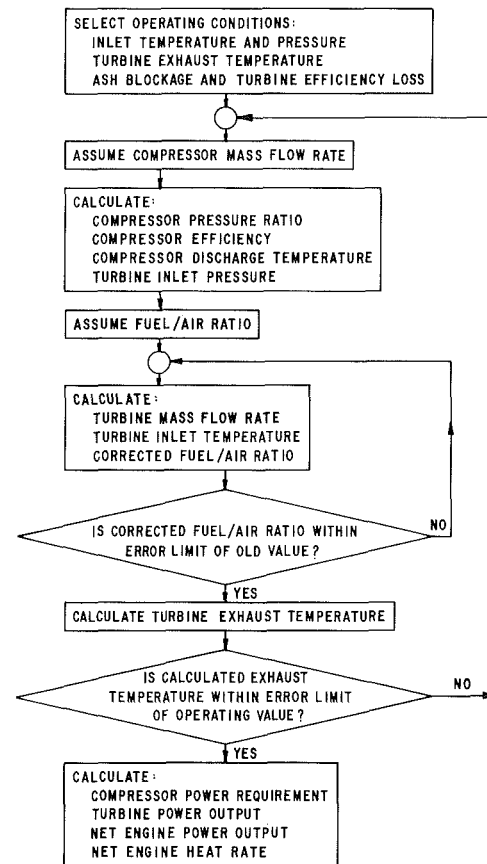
SELECT OPERATING CONDITIONS:
INLET TEMPERATURE AND PRESSURE
TURBINE EXHAUST TEMPERATURE
ASH BLOCKAGE AND TURBINE EFFICIENCY LOSS

ASSUME COMPRESSOR MASS FLOW RATE

CALCULATE:
COMPRESSOR PRESSURE RATIO
COMPRESSOR EFFICIENCY
COMPRESSOR DISCHARGE TEMPERATURE
TURBINE INLET PRESSURE

ASSUME FUEL/AIR RATIO

CALCULATE:
TURBINE MASS FLOW RATE
TURBINE INLET TEMPERATURE
CORRECTED FUEL/AIR RATIO

IS CORRECTED FUEL/AIR RATIO WITHIN ERROR LIMIT OF OLD VALUE?

NO

YES

CALCULATE TURBINE EXHAUST TEMPERATURE

IS CALCULATED EXHAUST TEMPERATURE WITHIN ERROR LIMIT OF OPERATING VALUE?

NO

YES

CALCULATE:
COMPRESSOR POWER REQUIREMENT
TURBINE POWER OUTPUT
NET ENGINE POWER OUTPUT
NET ENGINE HEAT RATE